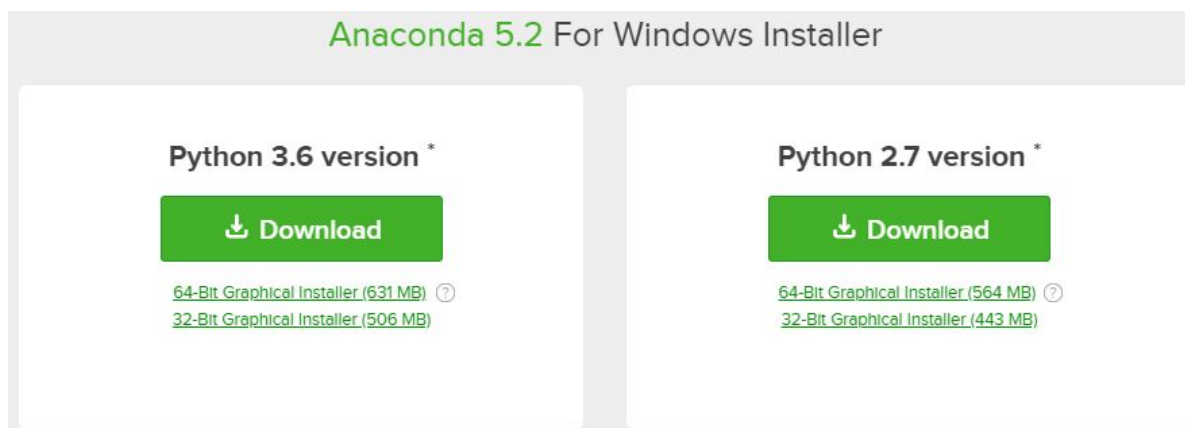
Anaconda 5.2 For Windows Installer

Python 3.6 version *

Download

64-Bit Graphical Installer (631 MB) ?

32-Bit Graphical Installer (506 MB)

Python 2.7 version *

Download

64-Bit Graphical Installer (564 MB) ?

32-Bit Graphical Installer (443 MB)